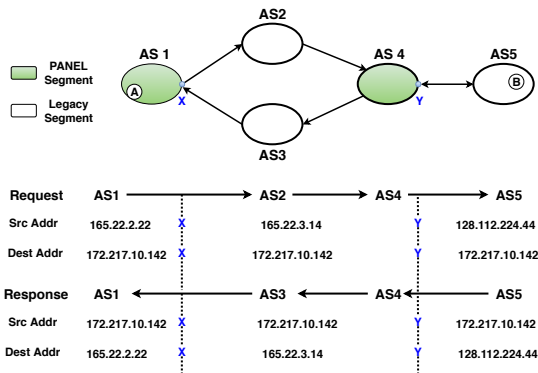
AS2

AS 1

AS 4

AS5

PANEL Segment

Legacy Segment

A

X

Y

B

AS3

Request AS1 → AS2 → AS4 → AS5

| | | | | | | |
|---|---|---|---|---|---|---|
| Src Addr | 165.22.2.22 | X | 165.22.3.14 | Y | 128.112.224.44 |
| Dest Addr | 172.217.10.142 | X | 172.217.10.142 | Y | 172.217.10.142 |

Response AS1 ← AS3 ← AS4 ← AS5

| | | | | | |
|---|---|---|---|---|---|
| Src Addr | 172.217.10.142 | X | 172.217.10.142 | Y | 172.217.10.142 |
| Dest Addr | 165.22.2.22 | X | 165.22.3.14 | Y | 128.112.224.44 |